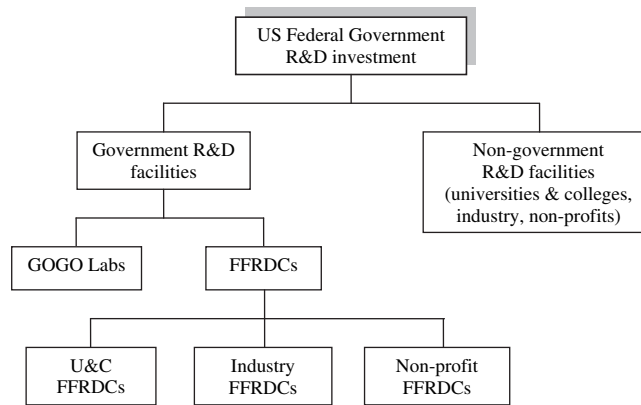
US Federal Government R&D investment

Government R&D facilities

Non-government R&D facilities (universities & colleges, industry, non-profits)

GOGO Labs

FFRDCs

U&C FFRDCs

Industry FFRDCs

Non-profit FFRDCs